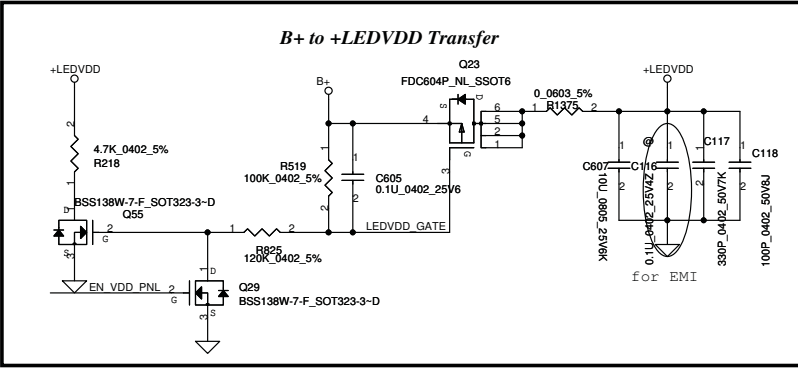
B+ to +LEDVDD Transfer

+LEDVDD

2
4.7K_0402_5%
R218
1

BSS138W-7-F_SOT323-3~D
Q55
D
2
G
S
3

EN_VDD_PNL

B+

R519
100K_0402_5%
1
2

1
2
C605
0.1U_0402_25V6

Q23
FDC604P_NL_SSOT6
S
D
4
6
5
2
1
G
3

LEDVDD_GATE

1
R825
120K_0402_5%
2

2
G
1
D
S
3
Q29
BSS138W-7-F_SOT323-3~D

0_0603_5%
1
R1375
2

+LEDVDD

1
2
C607
10U_0805_25V6K

1
C116
2
@
0.1U_0402_25V4Z

C117
1
2
330P_0402_50V7K

C118
1
2
100P_0402_50V8J

for EMI